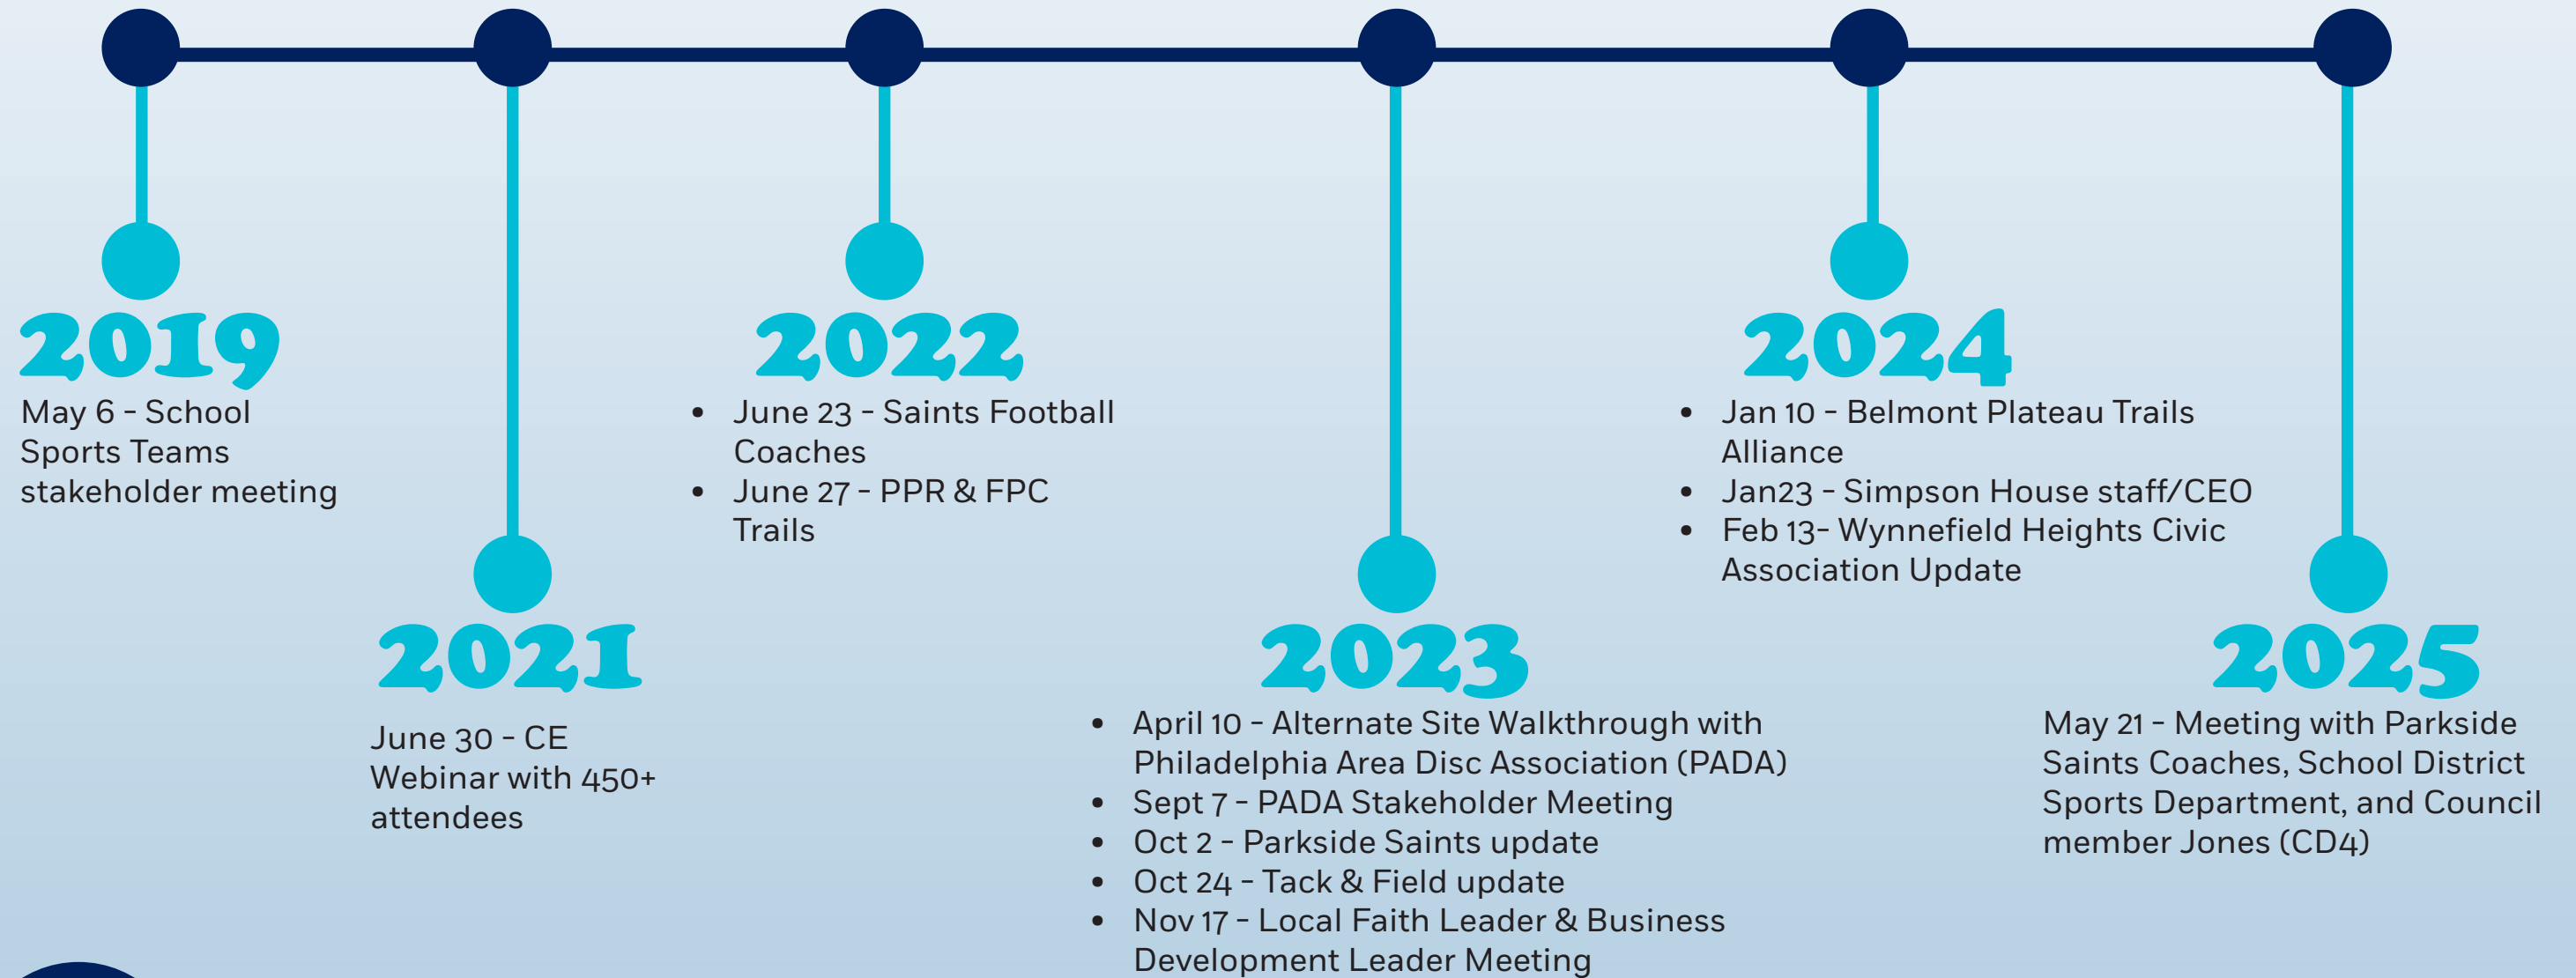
2019
May 6 - School Sports Teams stakeholder meeting

2021
June 30 - CE Webinar with 450+ attendees

2022
- June 23 - Saints Football Coaches
- June 27 - PPR & FPC Trails

2023
- April 10 - Alternate Site Walkthrough with Philadelphia Area Disc Association (PADA)
- Sept 7 - PADA Stakeholder Meeting
- Oct 2 - Parkside Saints update
- Oct 24 - Tack & Field update
- Nov 17 - Local Faith Leader & Business Development Leader Meeting

2024
- Jan 10 - Belmont Plateau Trails Alliance
- Jan23 - Simpson House staff/CEO
- Feb 13- Wynnefield Heights Civic Association Update

2025
May 21 - Meeting with Parkside Saints Coaches, School District Sports Department, and Council member Jones (CD4)